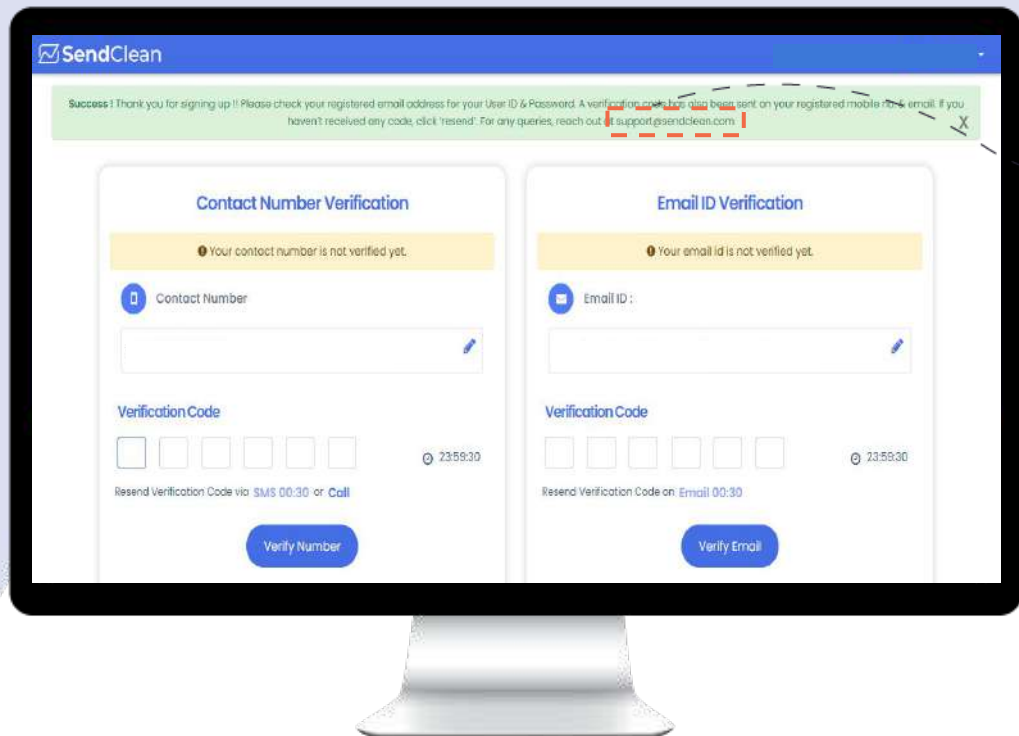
SendClean

Success ! Thank you for signing up !! Please check your registered email address for your User ID & Password. A verification code has also been sent on your registered mobile no & email. If you haven't received any code, click 'resend'. For any queries, reach out at support@sendclean.com

X

Contact Number Verification

Your contact number is not verified yet.

Contact Number

Verification Code

23:59:30

Resend Verification Code via SMS 00:30 or Call

Verify Number

Email ID Verification

Your email id is not verified yet.

Email ID :

Verification Code

23:59:30

Resend Verification Code on Email 00:30

Verify Email